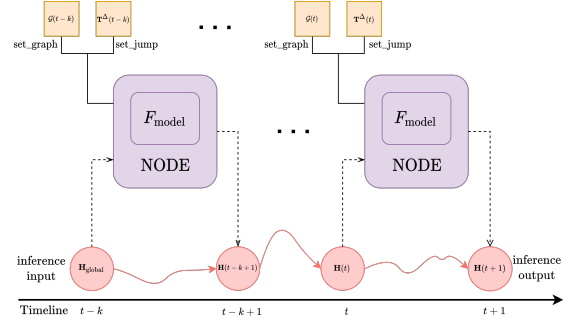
$\mathcal{G}(t-k)$

$\mathbf{T}^{\Delta}(t-k)$

set_graph set_jump

. . .

$\mathcal{G}(t)$

$\mathbf{T}^{\Delta}(t)$

set_graph set_jump

$F_{\text{model}}$

NODE

. . .

$F_{\text{model}}$

NODE

inference input

$\mathbf{H}_{\text{global}}$

$\mathbf{H}(t-k+1)$

$\mathbf{H}(t)$

$\mathbf{H}(t+1)$

inference output

Timeline $t-k$ $t-k+1$ $t$ $t+1$